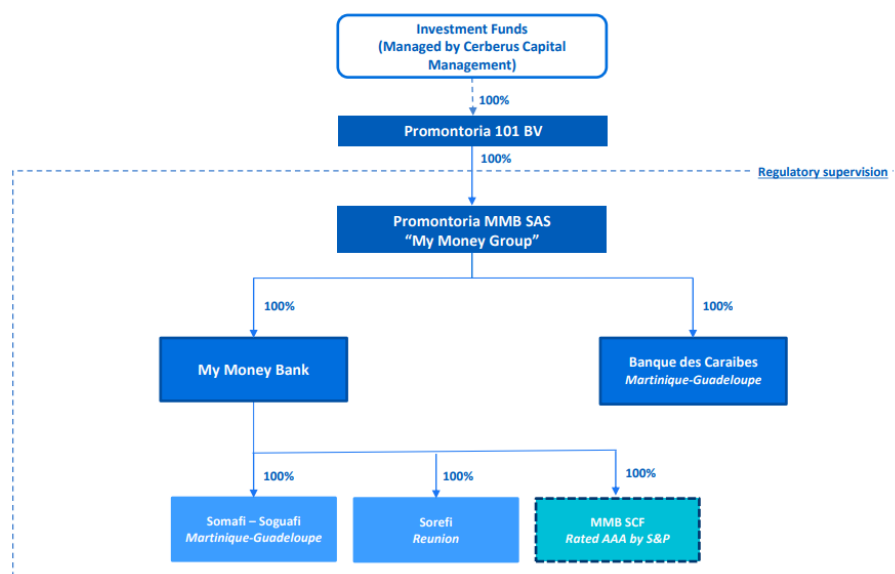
Investment Funds
(Managed by Cerberus Capital Management)

100%

Promontoria 101 BV

100%

Regulatory supervision

Promontoria MMB SAS
"My Money Group"

100%

100%

My Money Bank

Banque des Caraibes
Martinique-Guadeloupe

100%

100%

100%

Somafi – Soguafi
Martinique-Guadeloupe

Sorefi
Reunion

MMB SCF
Rated AAA by S&P